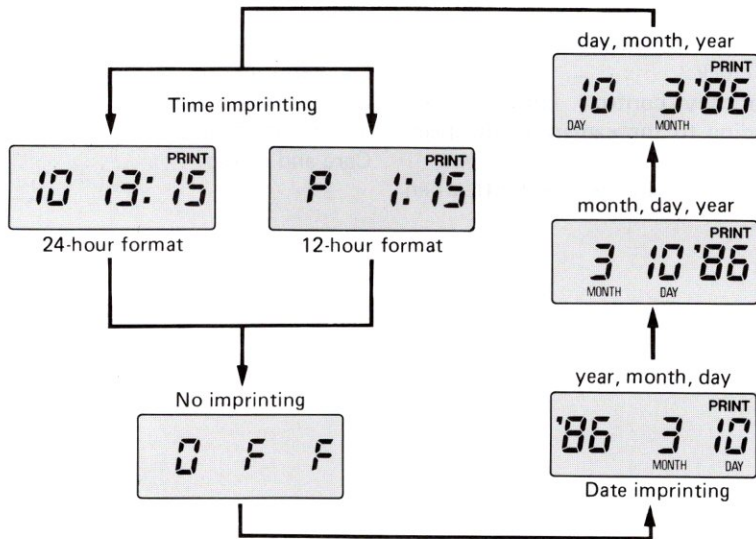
Time imprinting

PRINT
10 13:15
24-hour format

PRINT
P 1:15
12-hour format

No imprinting

O F F

day, month, year
PRINT
10 3'86
DAY MONTH

month, day, year
PRINT
3 10'86
MONTH DAY

year, month, day
PRINT
'86 3 10
MONTH DAY
Date imprinting